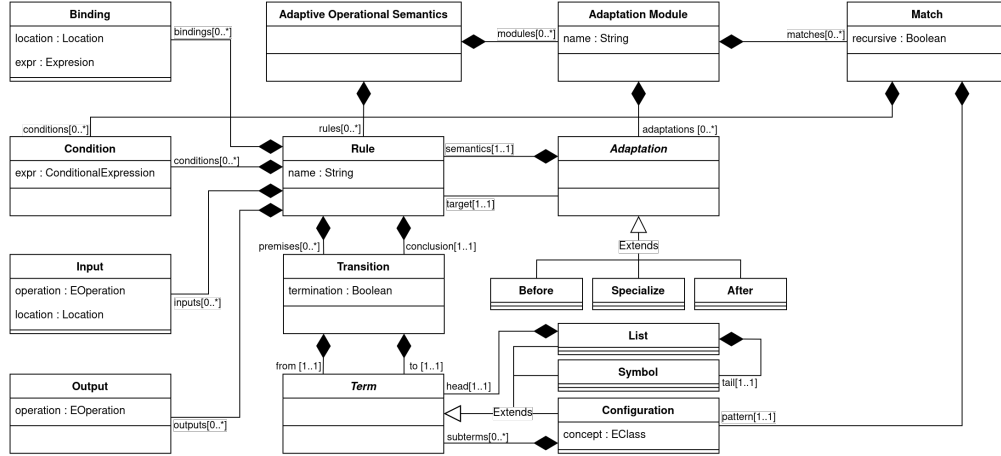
Binding
location : Location
expr : Expresion

bindings[0..*]

Adaptive Operational Semantics

modules[0..*]

Adaptation Module
name : String

matches[0..*]

Match
recursive : Boolean

conditions[0..*]

rules[0..*]

adaptations [0..*]

Condition
expr : ConditionalExpression

conditions[0..*]

Rule
name : String

semantics[1..1]

Adaptation

target[1..1]

Extends

Before

Specialize

After

premises[0..*]

conclusion[1..1]

Input
operation : EOperation
location : Location

inputs[0..*]

Transition
termination : Boolean

List

Symbol

tail[1..1]

from [1..1]

to [1..1]

head[1..1]

Term

Extends

Configuration
concept : EClass

pattern[1..1]

Output
operation : EOperation

outputs[0..*]

subterms[0..*]